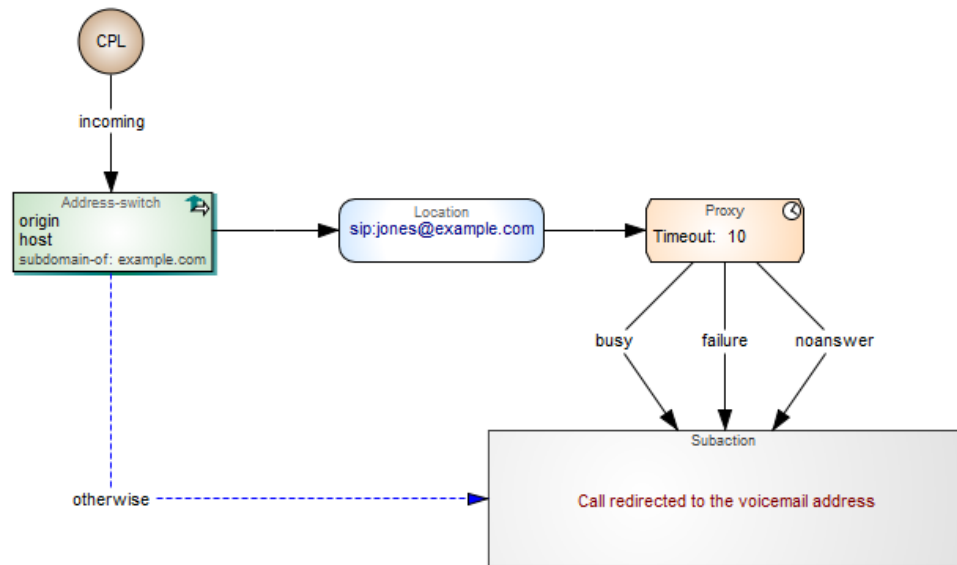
CPL

incoming

Address-switch
origin
host
subdomain-of: example.com

Location
sip:jones@example.com

Proxy
Timeout: 10

busy

failure

noanswer

otherwise

Subaction
Call redirected to the voicemail address